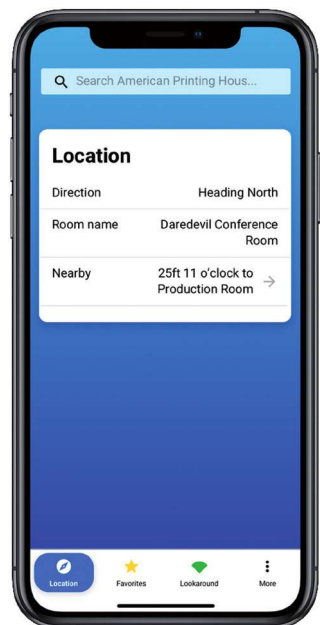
Search American Printing Hous...

Location

| Direction | Heading North |
|---|---|
| Room name | Daredevil Conference Room |
| Nearby | 25ft 11 o'clock to Production Room |

Location Favorites Lookaround More